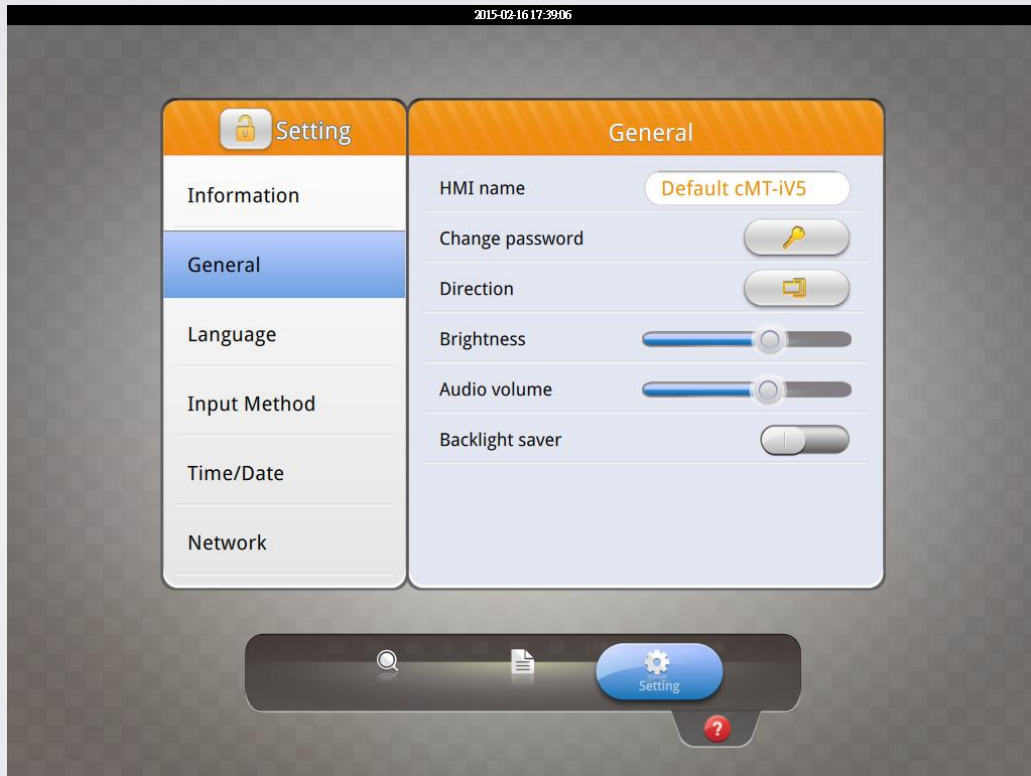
2015-02-16 17:39:06

Setting

Information

General

Language

Input Method

Time/Date

Network

General

HMI name

Default cMT-iV5

Change password

Direction

Brightness

Audio volume

Backlight saver

Setting